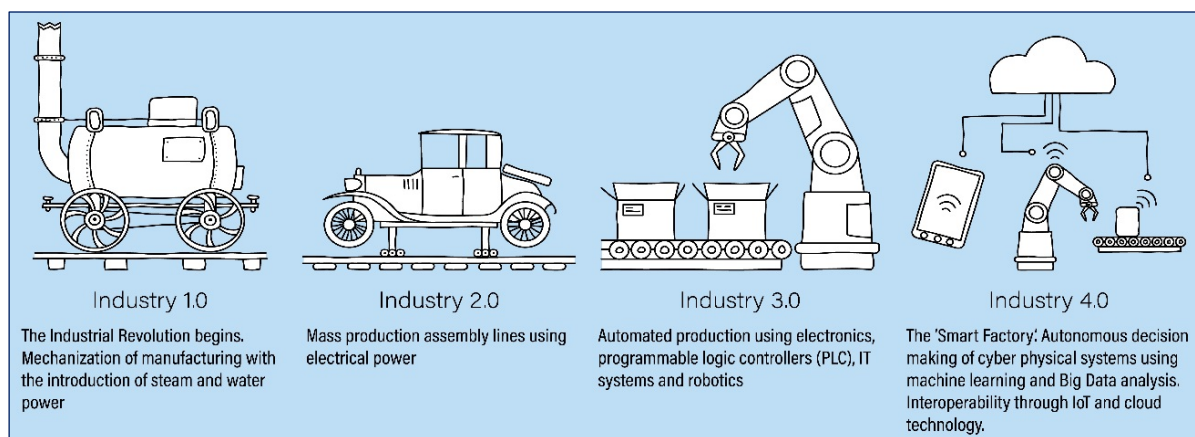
Industry 1.0

The Industrial Revolution begins. Mechanization of manufacturing with the introduction of steam and water power

Industry 2.0

Mass production assembly lines using electrical power

Industry 3.0

Automated production using electronics, programmable logic controllers (PLC), IT systems and robotics

Industry 4.0

The 'Smart Factory'. Autonomous decision making of cyber physical systems using machine learning and Big Data analysis. Interoperability through IoT and cloud technology.